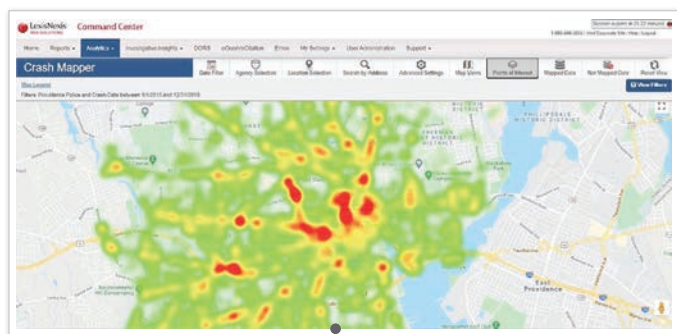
LexisNexis RISK SOLUTIONS Command Center

Session expires in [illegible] minutes

Home Reports Analytics Investigative Insights DORS eCrash/eCitation Error My Settings User Administration Support

Crash Mapper

Date Filter Agency Selection Location Selection Search by Address Advanced Settings Map Views Points of Interest Mapped Data Not Mapped Data Reset View

View Filters

Map Legend

Filters: Providence Police and Crash Date between 1/1/2015 and 12/31/2016

East Providence